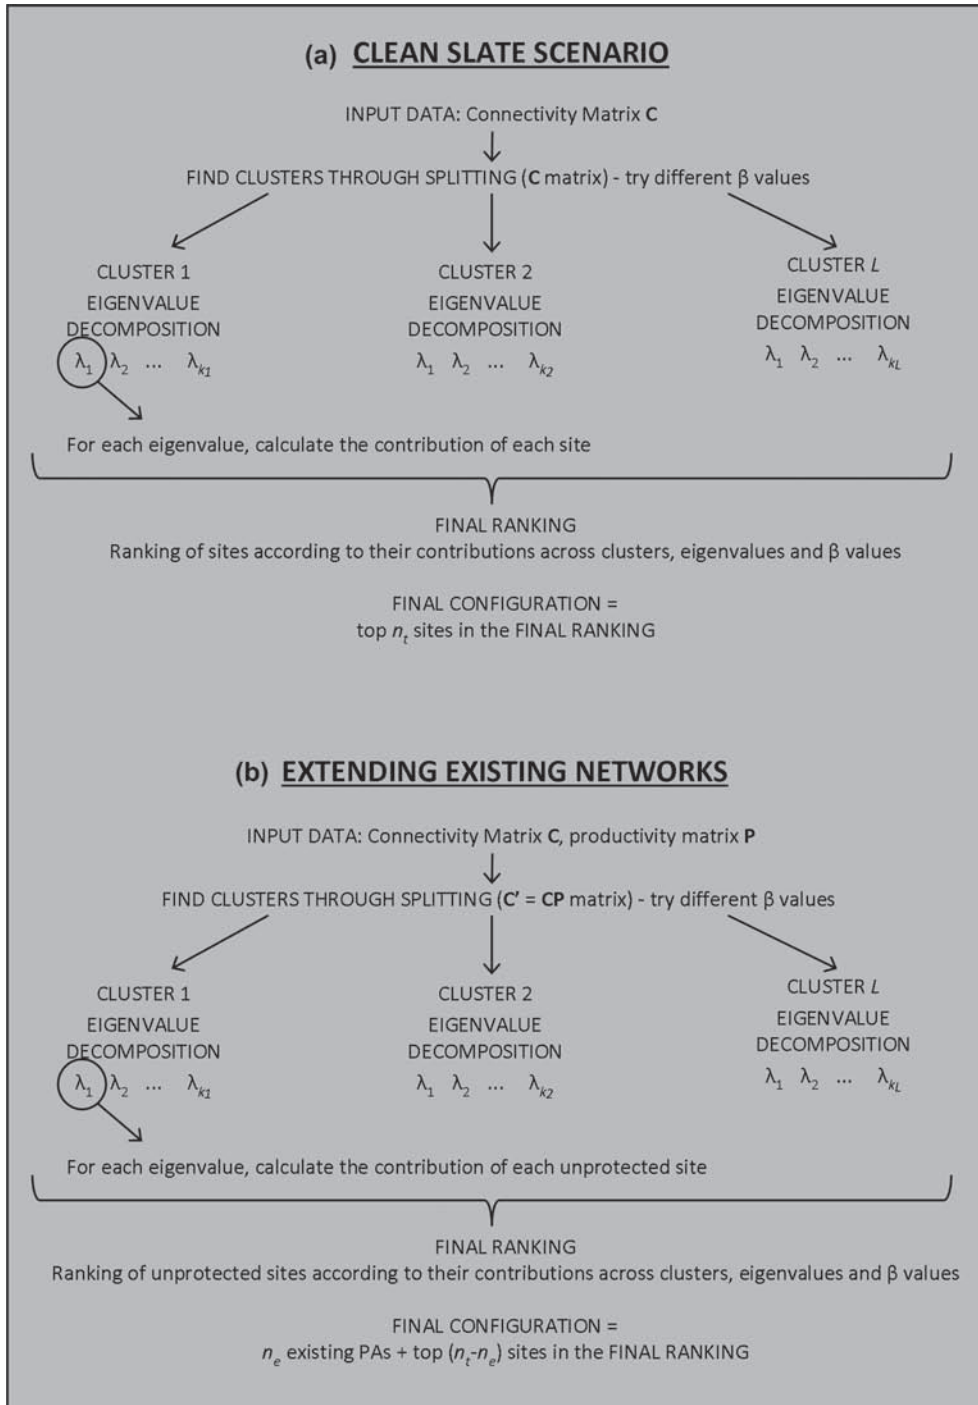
(a) CLEAN SLATE SCENARIO

INPUT DATA: Connectivity Matrix **C**

FIND CLUSTERS THROUGH SPLITTING (**C** matrix) - try different $\beta$ values

CLUSTER 1
EIGENVALUE DECOMPOSITION
$\lambda_1$ $\lambda_2$ ... $\lambda_{k1}$

CLUSTER 2
EIGENVALUE DECOMPOSITION
$\lambda_1$ $\lambda_2$ ... $\lambda_{k2}$

CLUSTER *L*
EIGENVALUE DECOMPOSITION
$\lambda_1$ $\lambda_2$ ... $\lambda_{kL}$

For each eigenvalue, calculate the contribution of each site

FINAL RANKING
Ranking of sites according to their contributions across clusters, eigenvalues and $\beta$ values

FINAL CONFIGURATION =
top $n_t$ sites in the FINAL RANKING

(b) EXTENDING EXISTING NETWORKS

INPUT DATA: Connectivity Matrix **C**, productivity matrix **P**

FIND CLUSTERS THROUGH SPLITTING (**C'** = **CP** matrix) - try different $\beta$ values

CLUSTER 1
EIGENVALUE DECOMPOSITION
$\lambda_1$ $\lambda_2$ ... $\lambda_{k1}$

CLUSTER 2
EIGENVALUE DECOMPOSITION
$\lambda_1$ $\lambda_2$ ... $\lambda_{k2}$

CLUSTER *L*
EIGENVALUE DECOMPOSITION
$\lambda_1$ $\lambda_2$ ... $\lambda_{kL}$

For each eigenvalue, calculate the contribution of each unprotected site

FINAL RANKING
Ranking of unprotected sites according to their contributions across clusters, eigenvalues and $\beta$ values

FINAL CONFIGURATION =
$n_e$ existing PAs + top $(n_t-n_e)$ sites in the FINAL RANKING